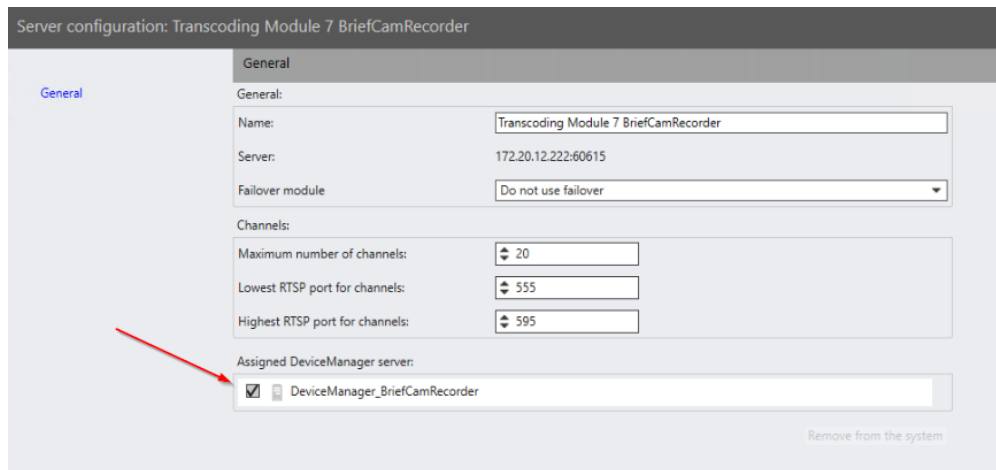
Server configuration: Transcoding Module 7 BriefCamRecorder

General

General

General:

Name: Transcoding Module 7 BriefCamRecorder

Server: 172.20.12.222:60615

Failover module Do not use failover

Channels:

Maximum number of channels: 20

Lowest RTSP port for channels: 555

Highest RTSP port for channels: 595

Assigned DeviceManager server:

DeviceManager_BriefCamRecorder

Remove from the system